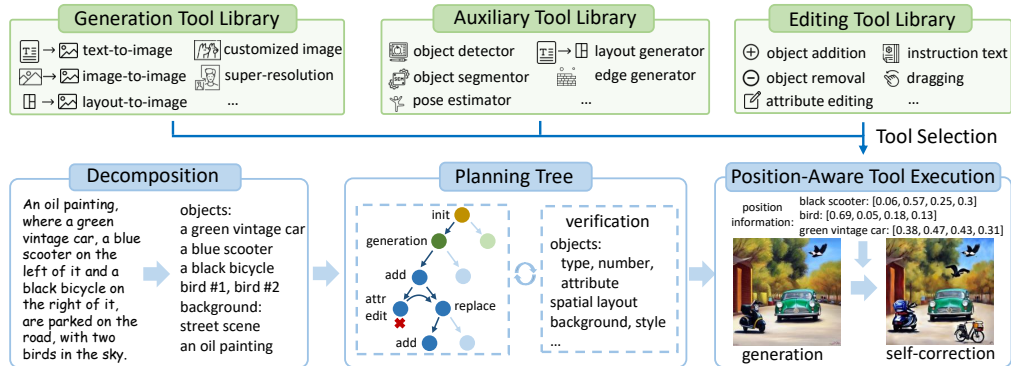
Generation Tool Library

→ text-to-image
→ image-to-image
→ layout-to-image
customized image
super-resolution
...

Auxiliary Tool Library

object detector
object segmentor
pose estimator
→ layout generator
edge generator
...

Editing Tool Library

object addition
object removal
attribute editing
instruction text
dragging
...

Tool Selection

Decomposition

An oil painting, where a green vintage car, a blue scooter on the left of it and a black bicycle on the right of it, are parked on the road, with two birds in the sky.

objects:
a green vintage car
a blue scooter
a black bicycle
bird #1, bird #2
background:
street scene
an oil painting

Planning Tree

init
generation
add
attr edit
replace
add

verification
objects:
type, number, attribute
spatial layout
background, style
...

Position-Aware Tool Execution

position information:
black scooter: [0.06, 0.57, 0.25, 0.3]
bird: [0.69, 0.05, 0.18, 0.13]
green vintage car: [0.38, 0.47, 0.43, 0.31]

generation
self-correction